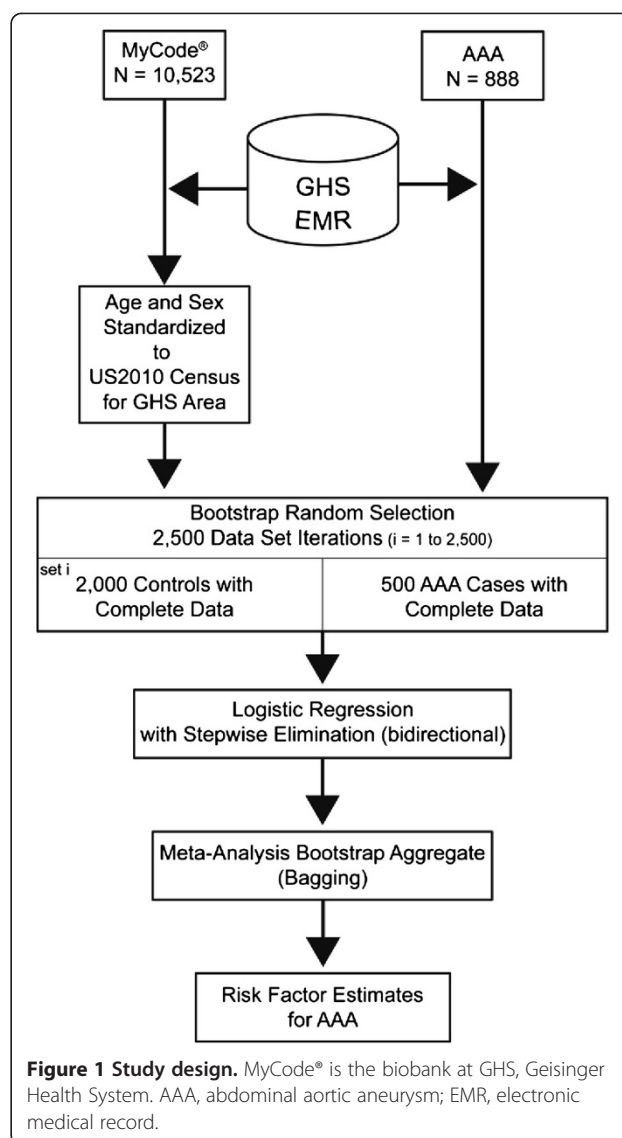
MyCode®
N = 10,523

AAA
N = 888

GHS
EMR

Age and Sex Standardized to US2010 Census for GHS Area

Bootstrap Random Selection
2,500 Data Set Iterations (i = 1 to 2,500)

set i
2,000 Controls with Complete Data

500 AAA Cases with Complete Data

Logistic Regression with Stepwise Elimination (bidirectional)

Meta-Analysis Bootstrap Aggregate (Bagging)

Risk Factor Estimates for AAA

**Figure 1 Study design.** MyCode® is the biobank at GHS, Geisinger Health System. AAA, abdominal aortic aneurysm; EMR, electronic medical record.